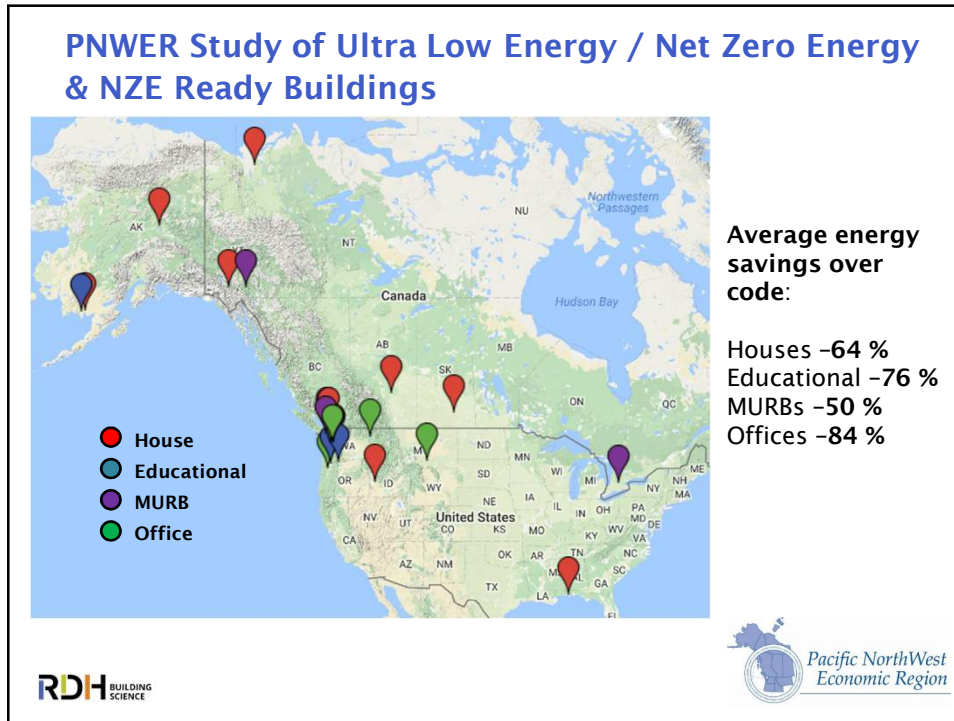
PNWER Study of Ultra Low Energy / Net Zero Energy & NZE Ready Buildings

Northwestern Passages
NU
AK
NT
Canada
Hudson Bay
AB
MB
BC
SK
ON
QC
ND
MN
WI
MI
ME
OR
ID
SD
WY
NY
NH
MA
NE
IA
PA
NV
UT
United States
IL
IN
OH
CA
CO
KS
MO
KY
WV
VA
OK
AR
TN
NC
AZ
NM
SC
TX
MS
GA
LA
FL

House
Educational
MURB
Office

Average energy savings over code:

Houses –64 %
Educational –76 %
MURBs –50 %
Offices –84 %

RDH BUILDING SCIENCE

Pacific NorthWest Economic Region